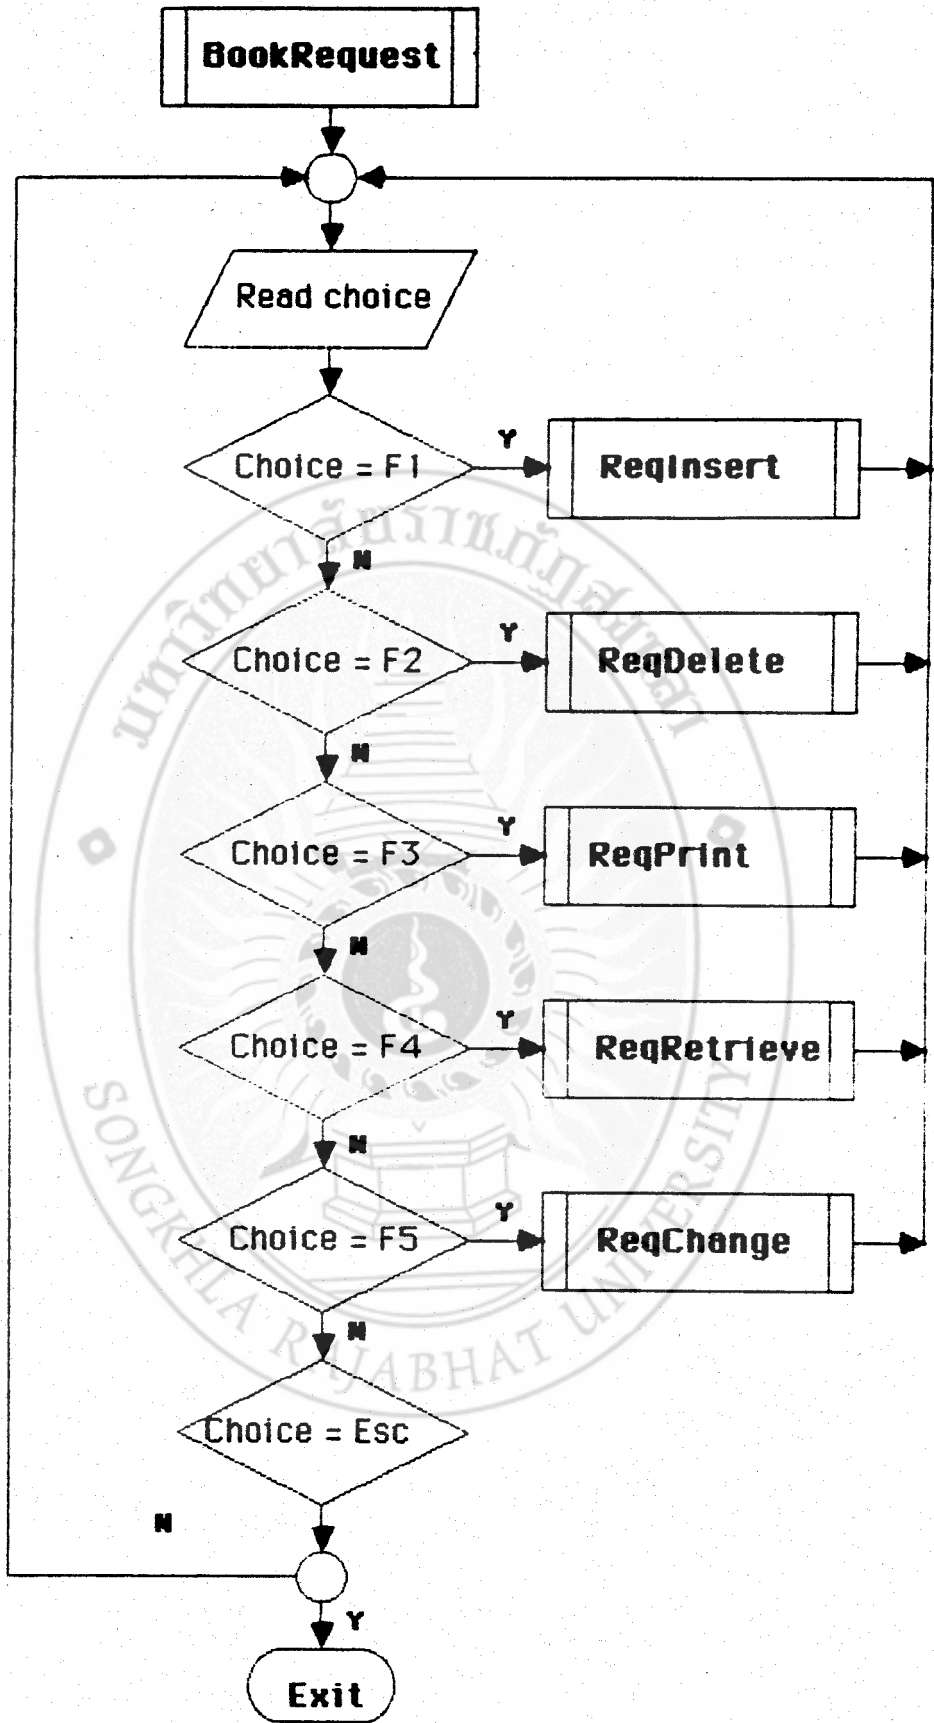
BookRequest

Read choice

Choice = F1
Y
ReqInsert
N

Choice = F2
Y
ReqDelete
N

Choice = F3
Y
ReqPrint
N

Choice = F4
Y
ReqRetrieve
N

Choice = F5
Y
ReqChange
N

Choice = Esc
N
Y

Exit

SONGKHLA RAJABHAT UNIVERSITY